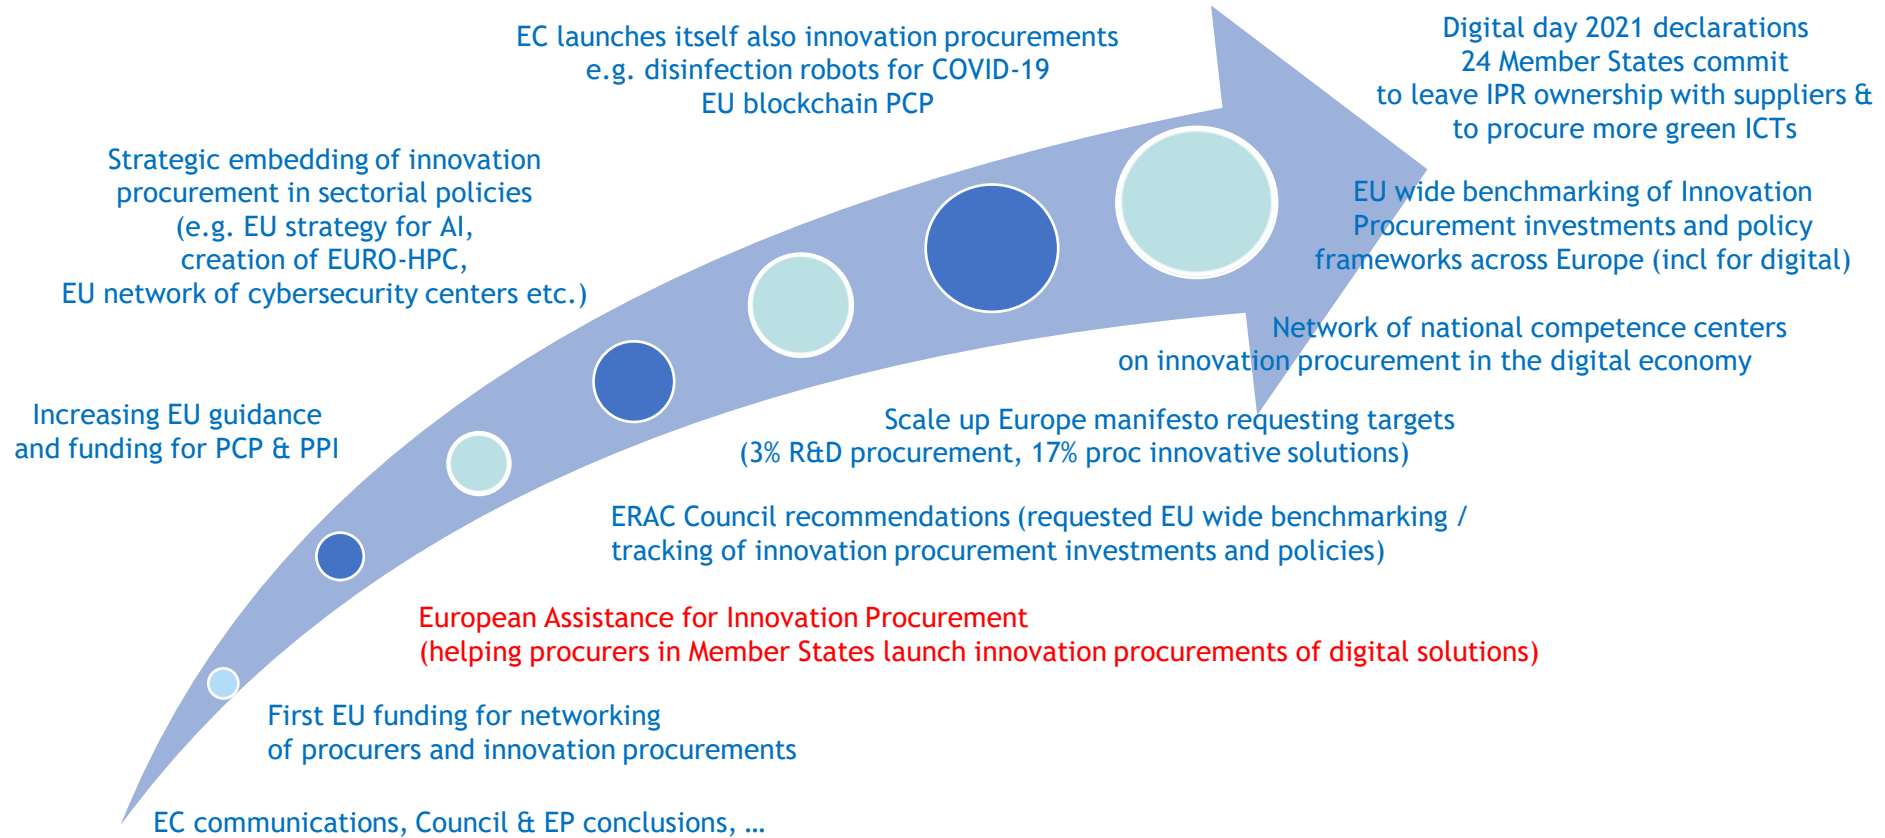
EC launches itself also innovation procurements
e.g. disinfection robots for COVID-19
EU blockchain PCP

Digital day 2021 declarations
24 Member States commit
to leave IPR ownership with suppliers &
to procure more green ICTs

Strategic embedding of innovation procurement in sectorial policies
(e.g. EU strategy for AI,
creation of EURO-HPC,
EU network of cybersecurity centers etc.)

EU wide benchmarking of Innovation Procurement investments and policy frameworks across Europe (incl for digital)

Network of national competence centers
on innovation procurement in the digital economy

Increasing EU guidance
and funding for PCP & PPI

Scale up Europe manifesto requesting targets
(3% R&D procurement, 17% proc innovative solutions)

ERAC Council recommendations (requested EU wide benchmarking /
tracking of innovation procurement investments and policies)

European Assistance for Innovation Procurement
(helping procurers in Member States launch innovation procurements of digital solutions)

First EU funding for networking
of procurers and innovation procurements

EC communications, Council & EP conclusions, …